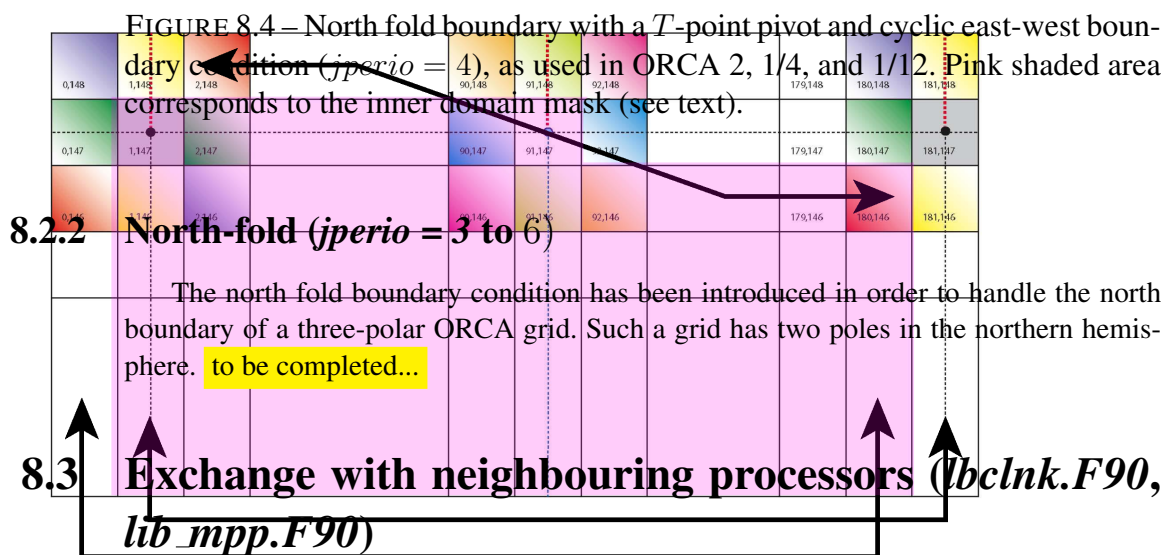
FIGURE 8.4 – North fold boundary with a $T$-point pivot and cyclic east-west boundary condition ($jperio = 4$), as used in ORCA 2, 1/4, and 1/12. Pink shaded area corresponds to the inner domain mask (see text).

| 0,148 | 1,148 | 2,148 | | 90,148 | 91,148 | 92,148 | | 179,148 | 180,148 | 181,148 |
|---|---|---|---|---|---|---|---|---|---|---|
| 0,147 | 1,147 | 2,147 | | 90,147 | 91,147 | 92,147 | | 179,147 | 180,147 | 181,147 |
| 0,146 | 1,146 | 2,146 | | 90,146 | 91,146 | 92,146 | | 179,146 | 180,146 | 181,146 |

8.2.2 North-fold (*jperio = 3* to 6)

The north fold boundary condition has been introduced in order to handle the north boundary of a three-polar ORCA grid. Such a grid has two poles in the northern hemisphere. to be completed...

8.3 Exchange with neighbouring processors (*lbclnk.F90*, *lib_mpp.F90*)